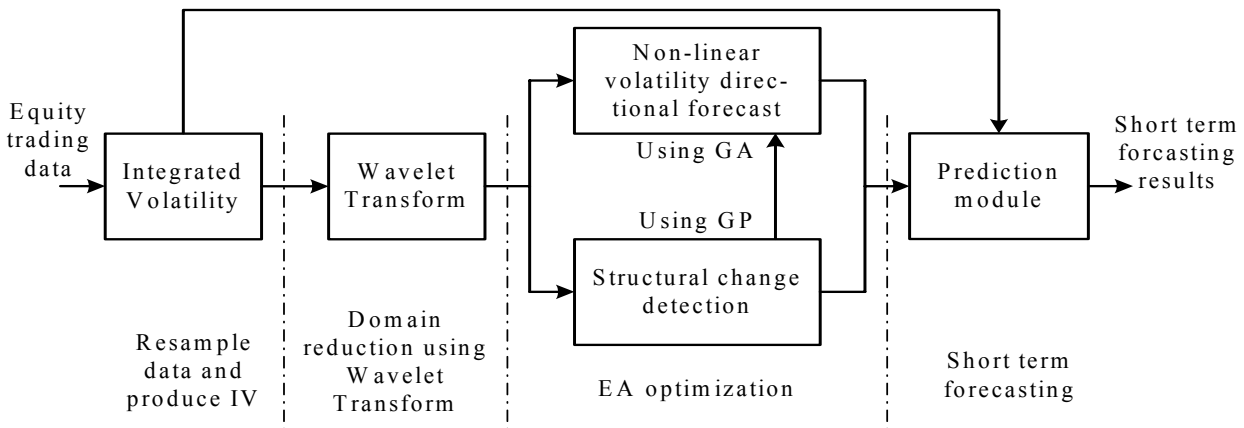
Equity trading data

Integrated Volatility

Wavelet Transform

Non-linear volatility directional forecast

Using GA

Using GP

Structural change detection

Prediction module

Short term forcasting results

Resample data and produce IV

Domain reduction using Wavelet Transform

EA optimization

Short term forecasting